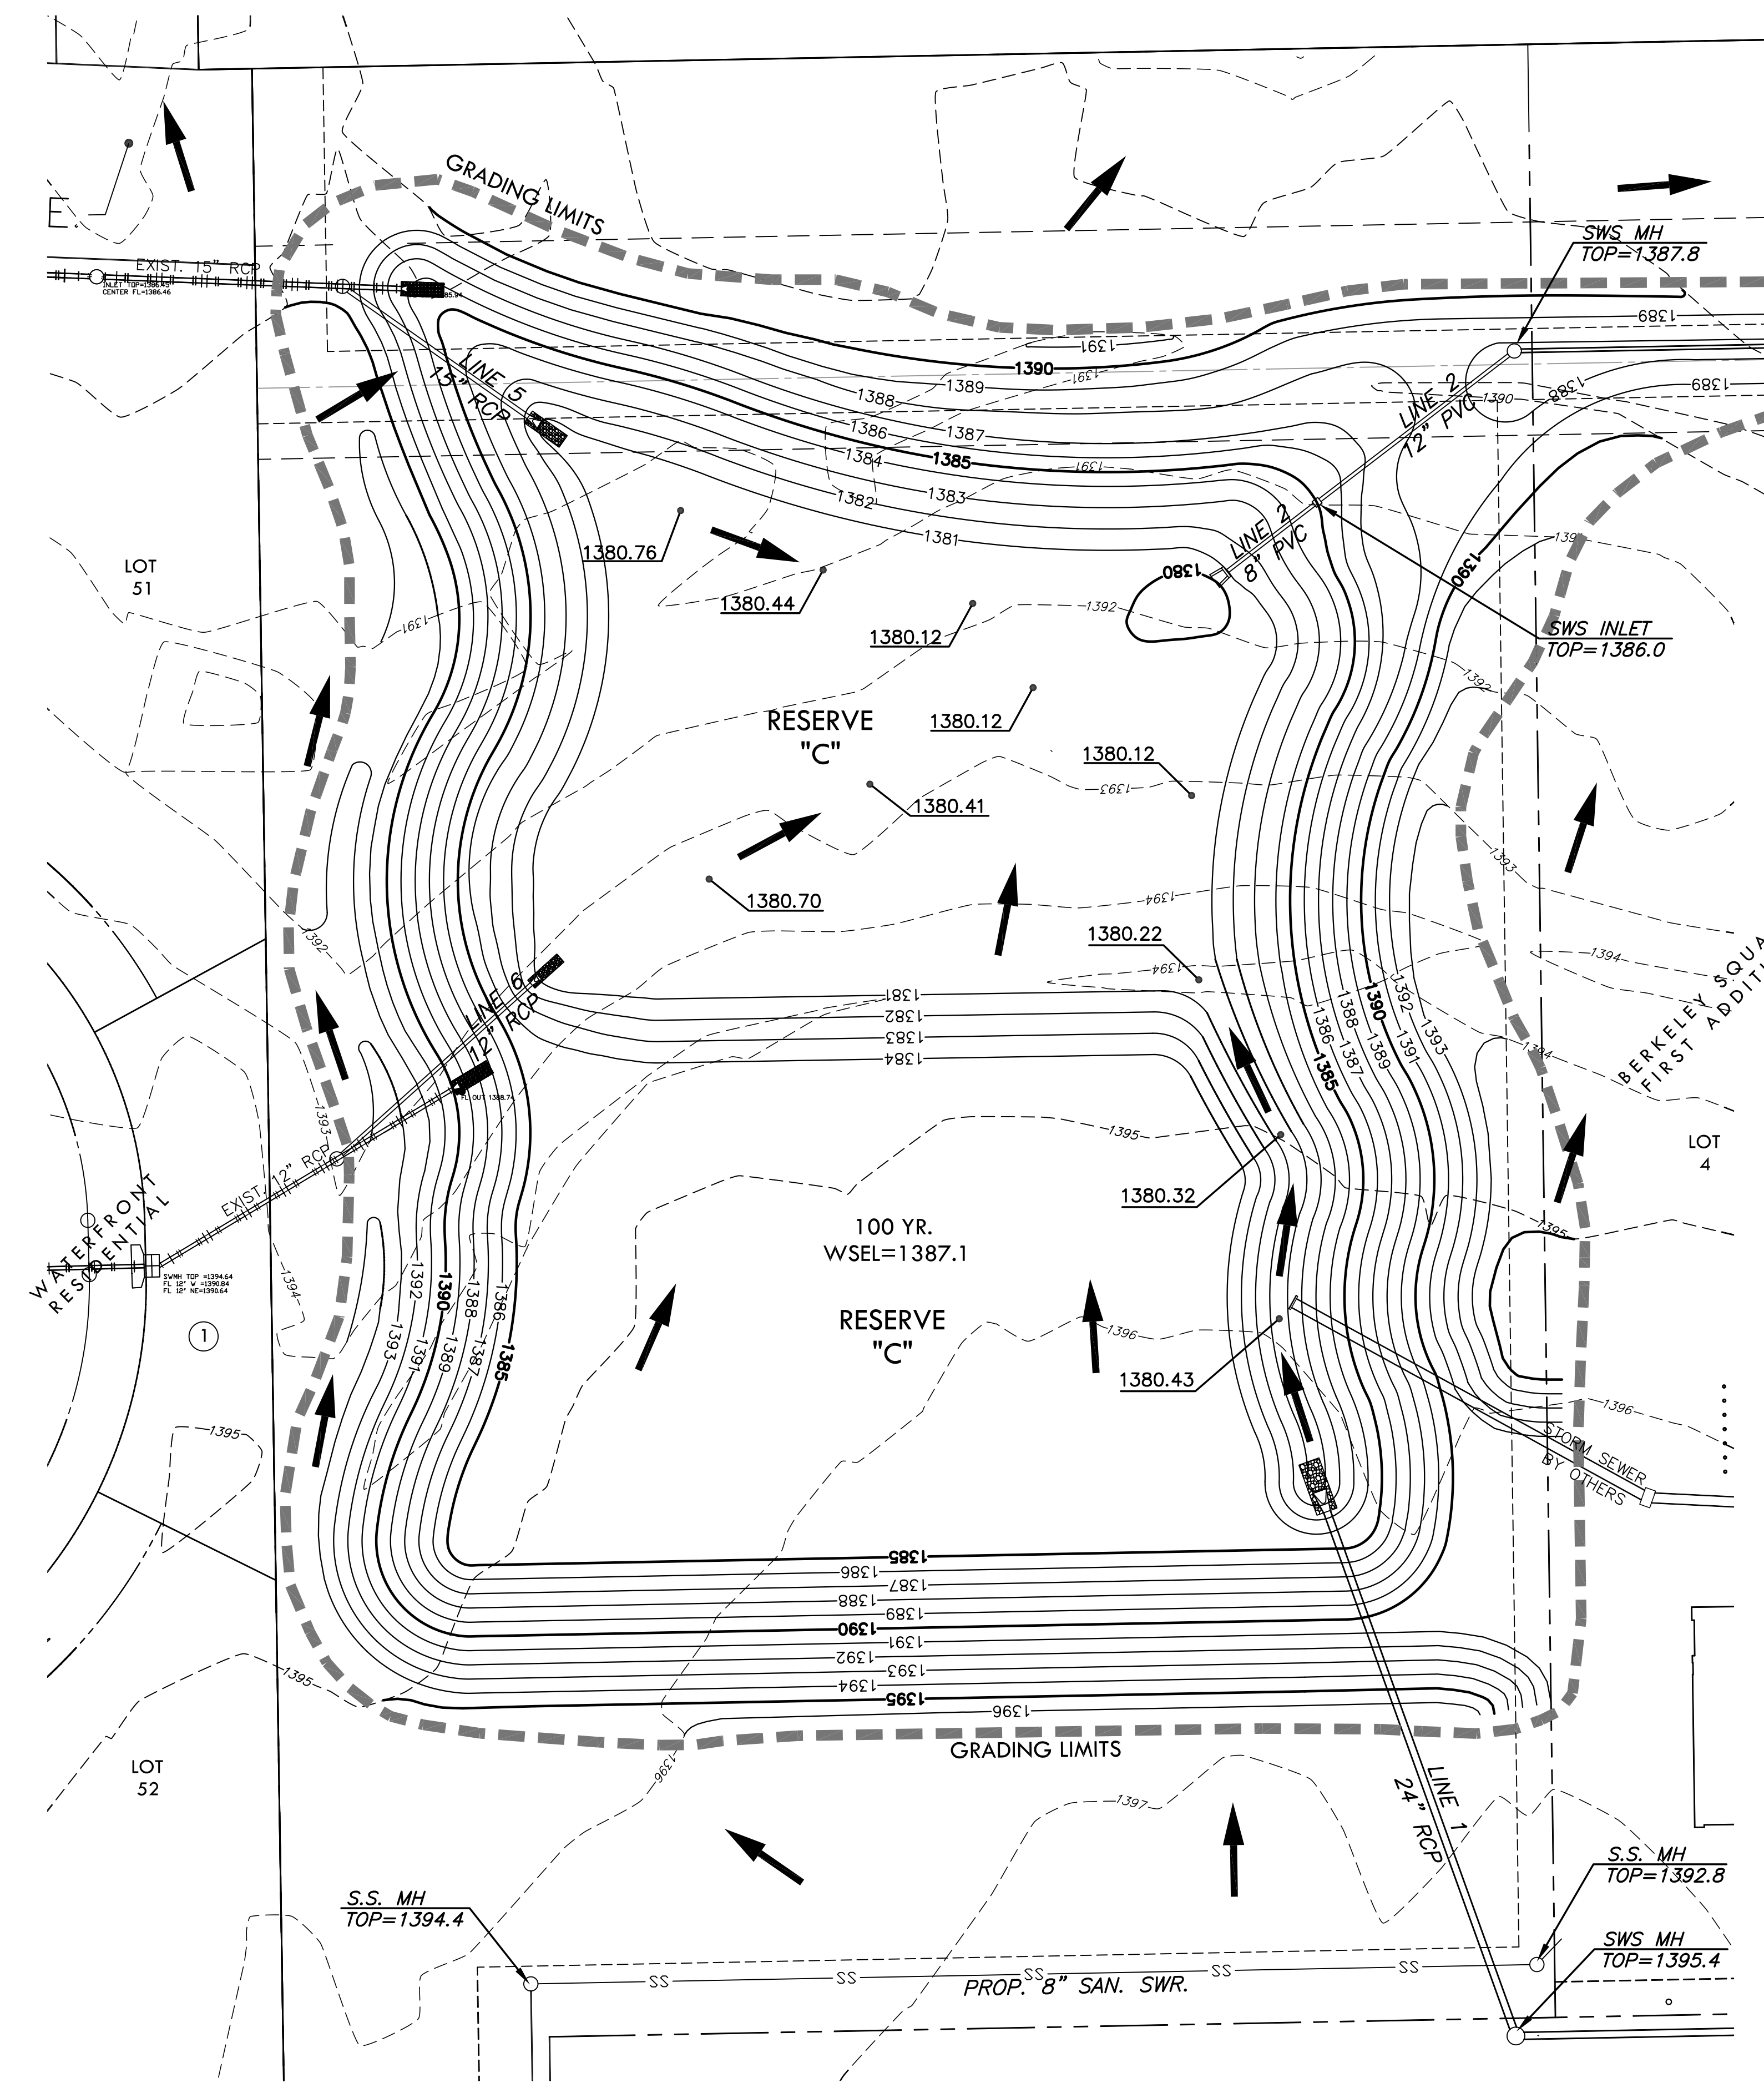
GRADING LIMITS

EXIST. 15" RCP

INLET TOP=1386.45
CENTER FL=1386.46

SWS MH
TOP=1387.8

1389
1391
1390
1389
1388
1387
1386
1385
1384
1383
1382
1381
1391
1389
1390
1388
1389

LINE 5
15" RCP

LINE 2
12" PVC

LINE 2
8" PVC

1380.76
1380.44
1380.12
1380
1392
1390
1391

SWS INLET
TOP=1386.0

LOT
51

RESERVE
"C"

1380.12
1380.12
1393
1380.41
1392
1380.70
1394
1380.22
1394
1393

BERKELEY SQUA
FIRST ADDITI

1381
1382
1383
1384

LINE 6
12" RCP

FL OUT 1388.74

1392
1393
1394

1392
1390
1389
1391
1393
1386
1388
1387
1385

1395

LOT
4

EXIST. 12" RCP

WATERFRONT
RESIDENTIAL

SWMH TOP =1394.64
FL 12" W =1390.84
FL 12" NE=1390.64

1380.32

100 YR.
WSEL=1387.1

1394
1392
1390
1388
1386
1393
1391
1389
1387
1385

RESERVE
"C"

1396
1380.43
1395
1396

1

STORM SEWER
BY OTHERS

1385
1386
1387
1388
1389
1390
1391
1392
1393
1394
1395
1396

1395

LOT
52

GRADING LIMITS

1396
1397

LINE 1
24" RCP

S.S. MH
TOP=1392.8

S.S. MH
TOP=1394.4

SWS MH
TOP=1395.4

SS SS SS SS SS
PROP. 8" SAN. SWR.